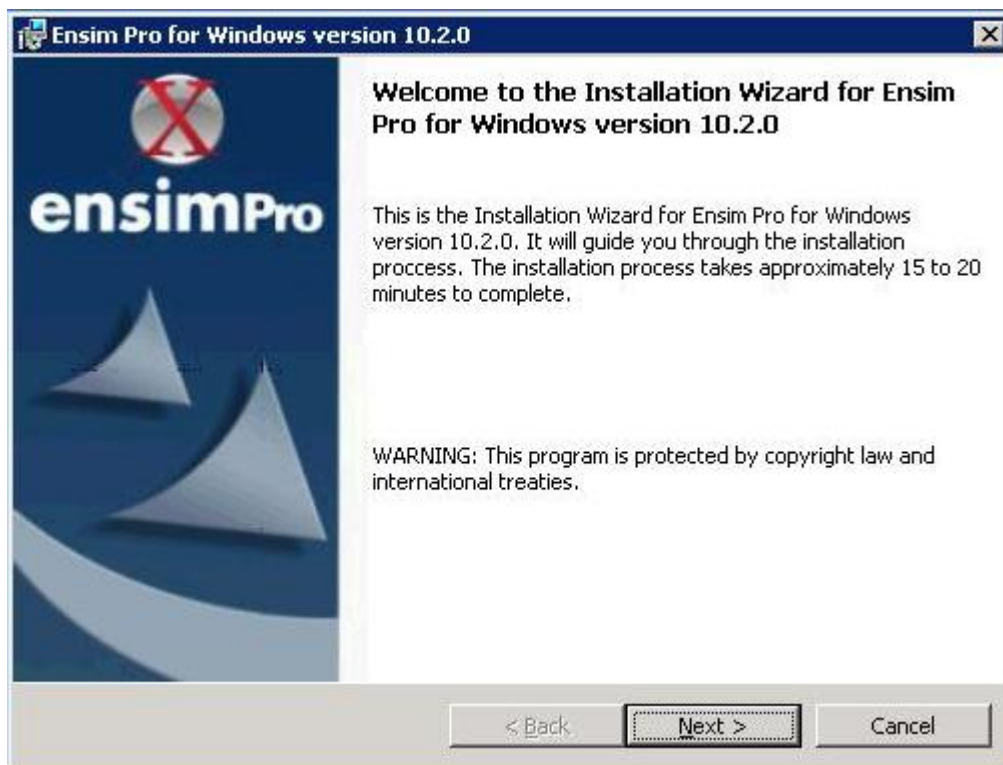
Ensim Pro for Windows version 10.2.0

X
ensimPro

Welcome to the Installation Wizard for Ensim Pro for Windows version 10.2.0

This is the Installation Wizard for Ensim Pro for Windows version 10.2.0. It will guide you through the installation proccess. The installation process takes approximately 15 to 20 minutes to complete.

WARNING: This program is protected by copyright law and international treaties.

< Back
Next >
Cancel